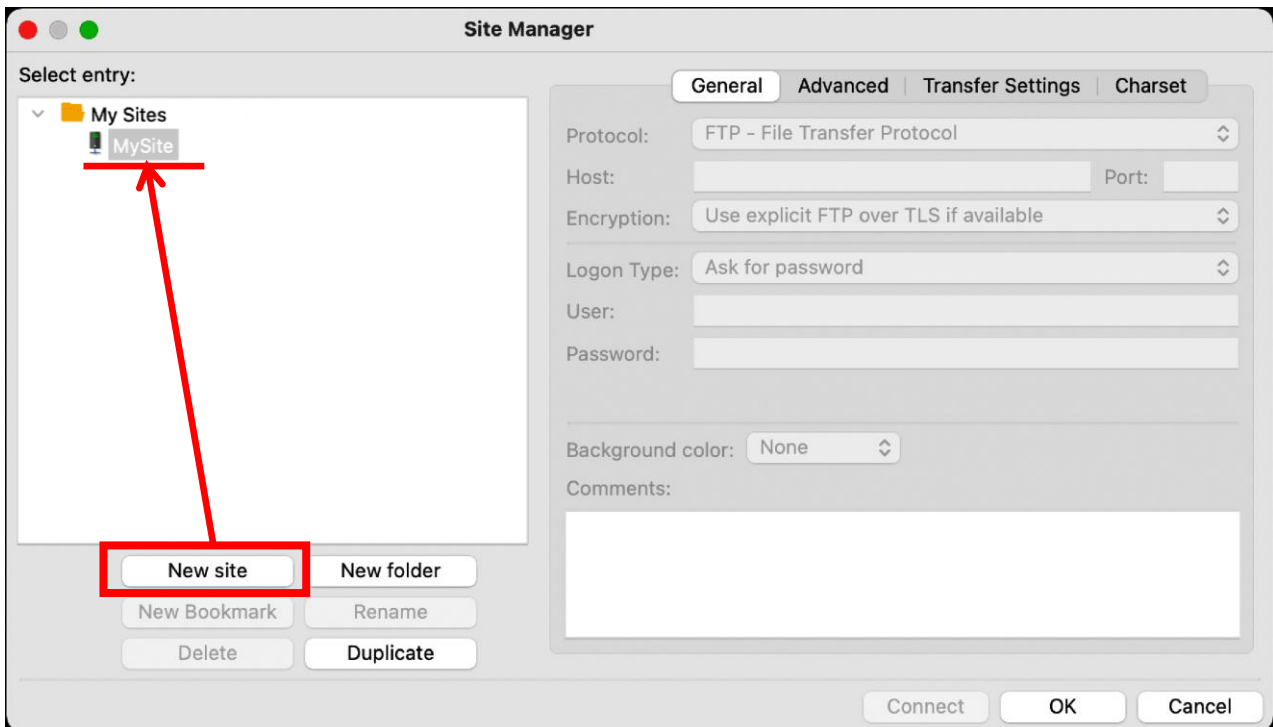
Site Manager

Select entry:

My Sites
MySite

New site
New folder
New Bookmark
Rename
Delete
Duplicate

General | Advanced | Transfer Settings | Charset

Protocol: FTP - File Transfer Protocol
Host:
Port:
Encryption: Use explicit FTP over TLS if available
Logon Type: Ask for password
User:
Password:
Background color: None
Comments:

Connect
OK
Cancel